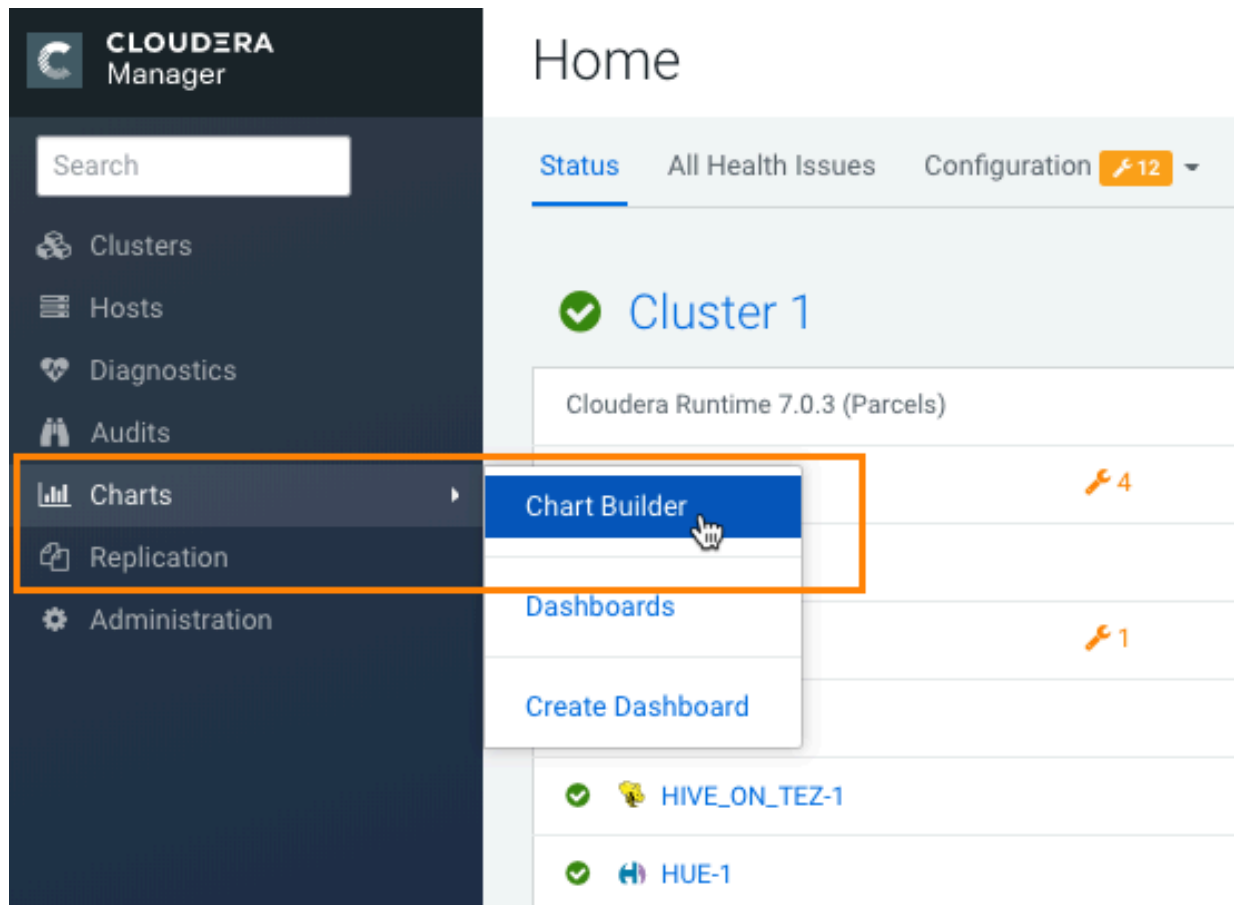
CLOUDERA
Manager

Search

Clusters
Hosts
Diagnostics
Audits
Charts
Replication
Administration

Home

Status All Health Issues Configuration 12

Cluster 1

Cloudera Runtime 7.0.3 (Parcels)

4

Chart Builder

Dashboards

1

Create Dashboard

HIVE_ON_TEZ-1

HUE-1